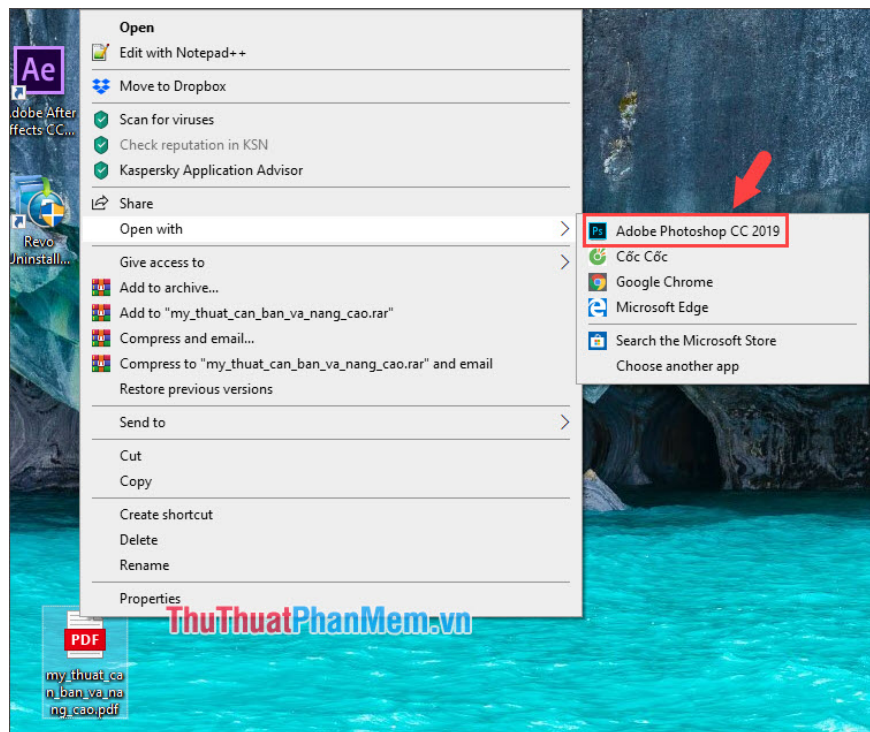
Ae
dobe After
ffects CC...

Revo
Uninstall...

Open
Edit with Notepad++
Move to Dropbox
Scan for viruses
Check reputation in KSN
Kaspersky Application Advisor
Share
Open with
Give access to
Add to archive...
Add to "my_thuat_can_ban_va_nang_cao.rar"
Compress and email...
Compress to "my_thuat_can_ban_va_nang_cao.rar" and email
Restore previous versions
Send to
Cut
Copy
Create shortcut
Delete
Rename
Properties

Ps Adobe Photoshop CC 2019
Cốc Cốc
Google Chrome
Microsoft Edge
Search the Microsoft Store
Choose another app

PDF
my_thuat_can_ban_va_nang_cao.pdf

ThuThuatPhanMem.vn